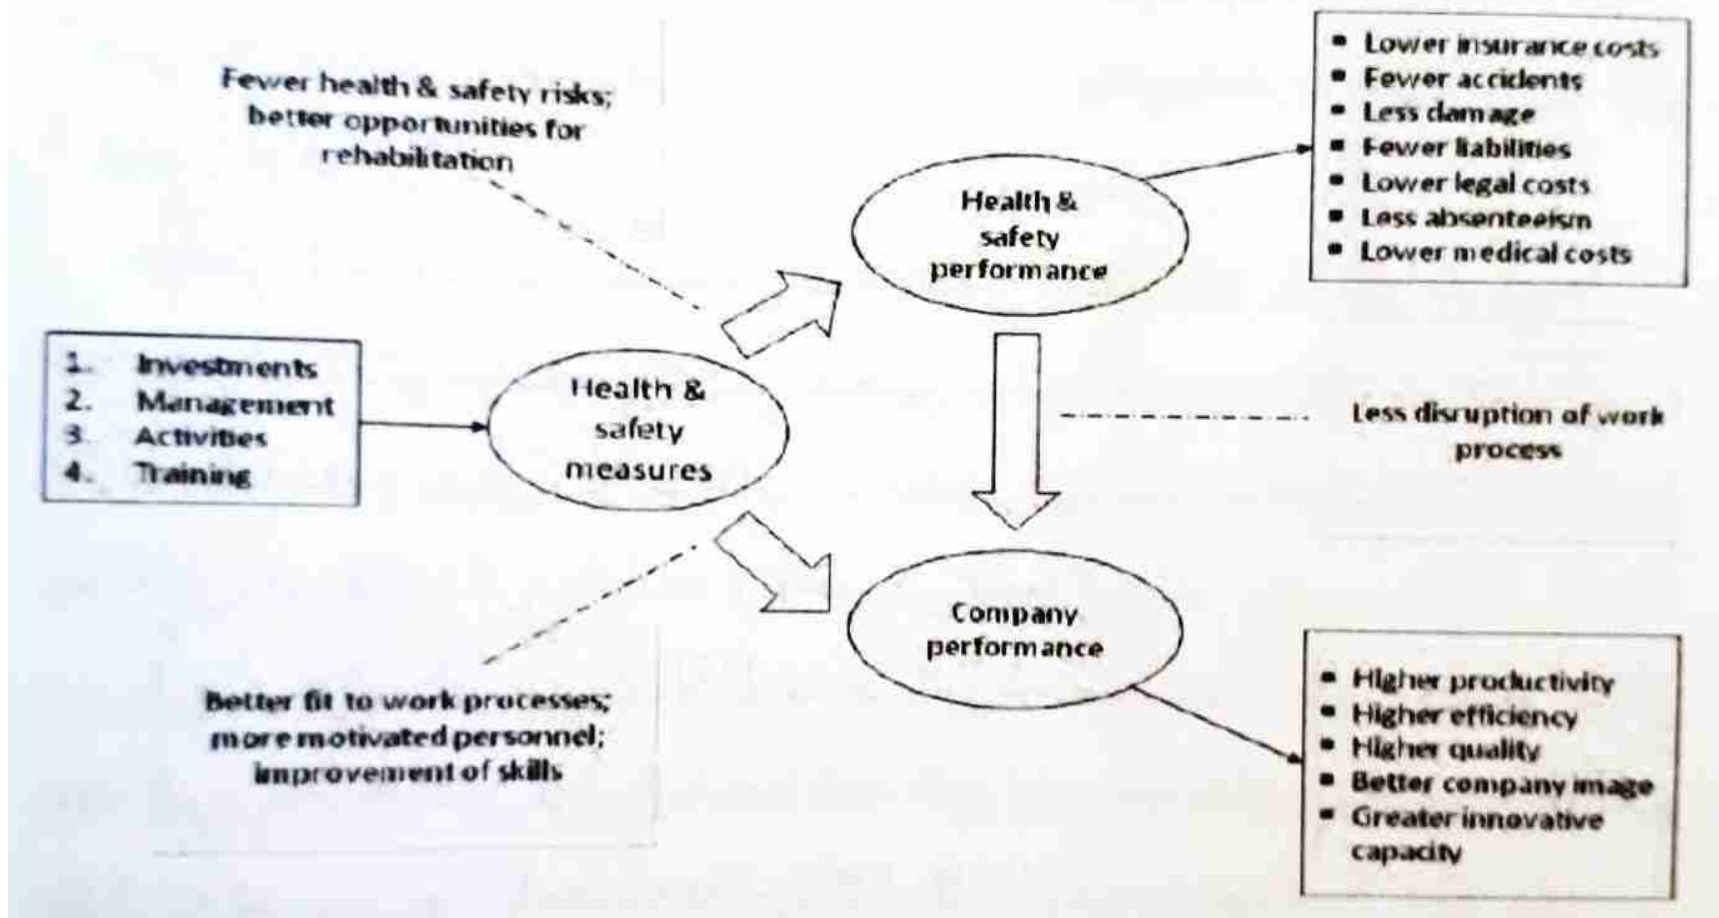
Fewer health & safety risks; better opportunities for rehabilitation

- Lower insurance costs
- Fewer accidents
- Less damage
- Fewer liabilities
- Lower legal costs
- Less absenteeism
- Lower medical costs

Health & safety performance

1. Investments
2. Management
3. Activities
4. Training

Health & safety measures

Less disruption of work process

Company performance

Better fit to work processes; more motivated personnel; improvement of skills

- Higher productivity
- Higher efficiency
- Higher quality
- Better company image
- Greater innovative capacity